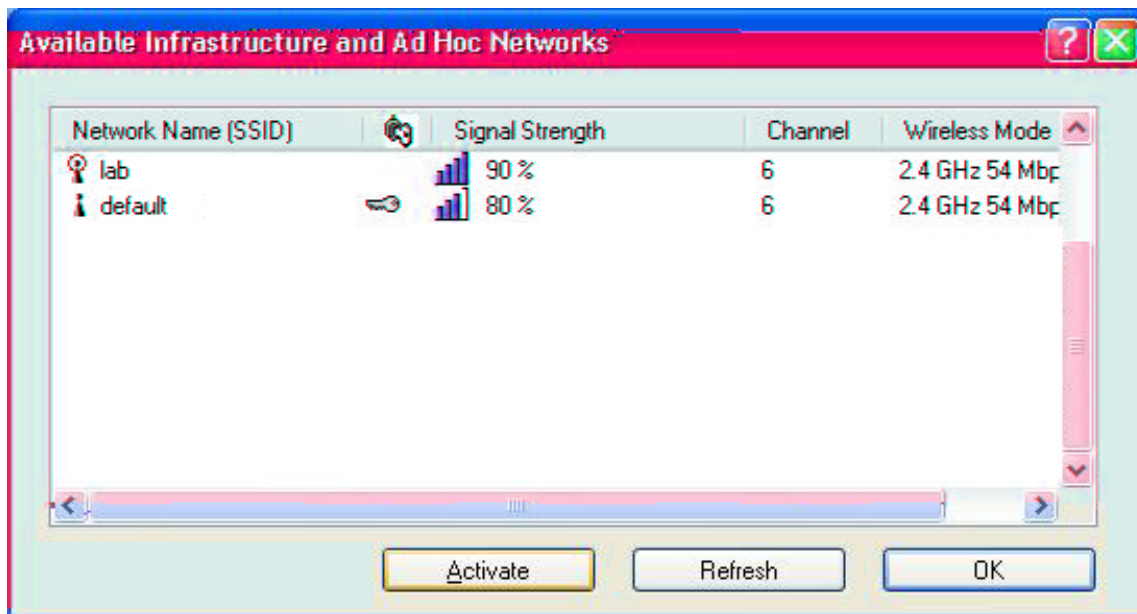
Available Infrastructure and Ad Hoc Networks

| Network Name (SSID) | | Signal Strength | Channel | Wireless Mode |
|---|---|---|---|---|
| lab | | 90 % | 6 | 2.4 GHz 54 Mbp |
| default | | 80 % | 6 | 2.4 GHz 54 Mbp |

Activate Refresh OK